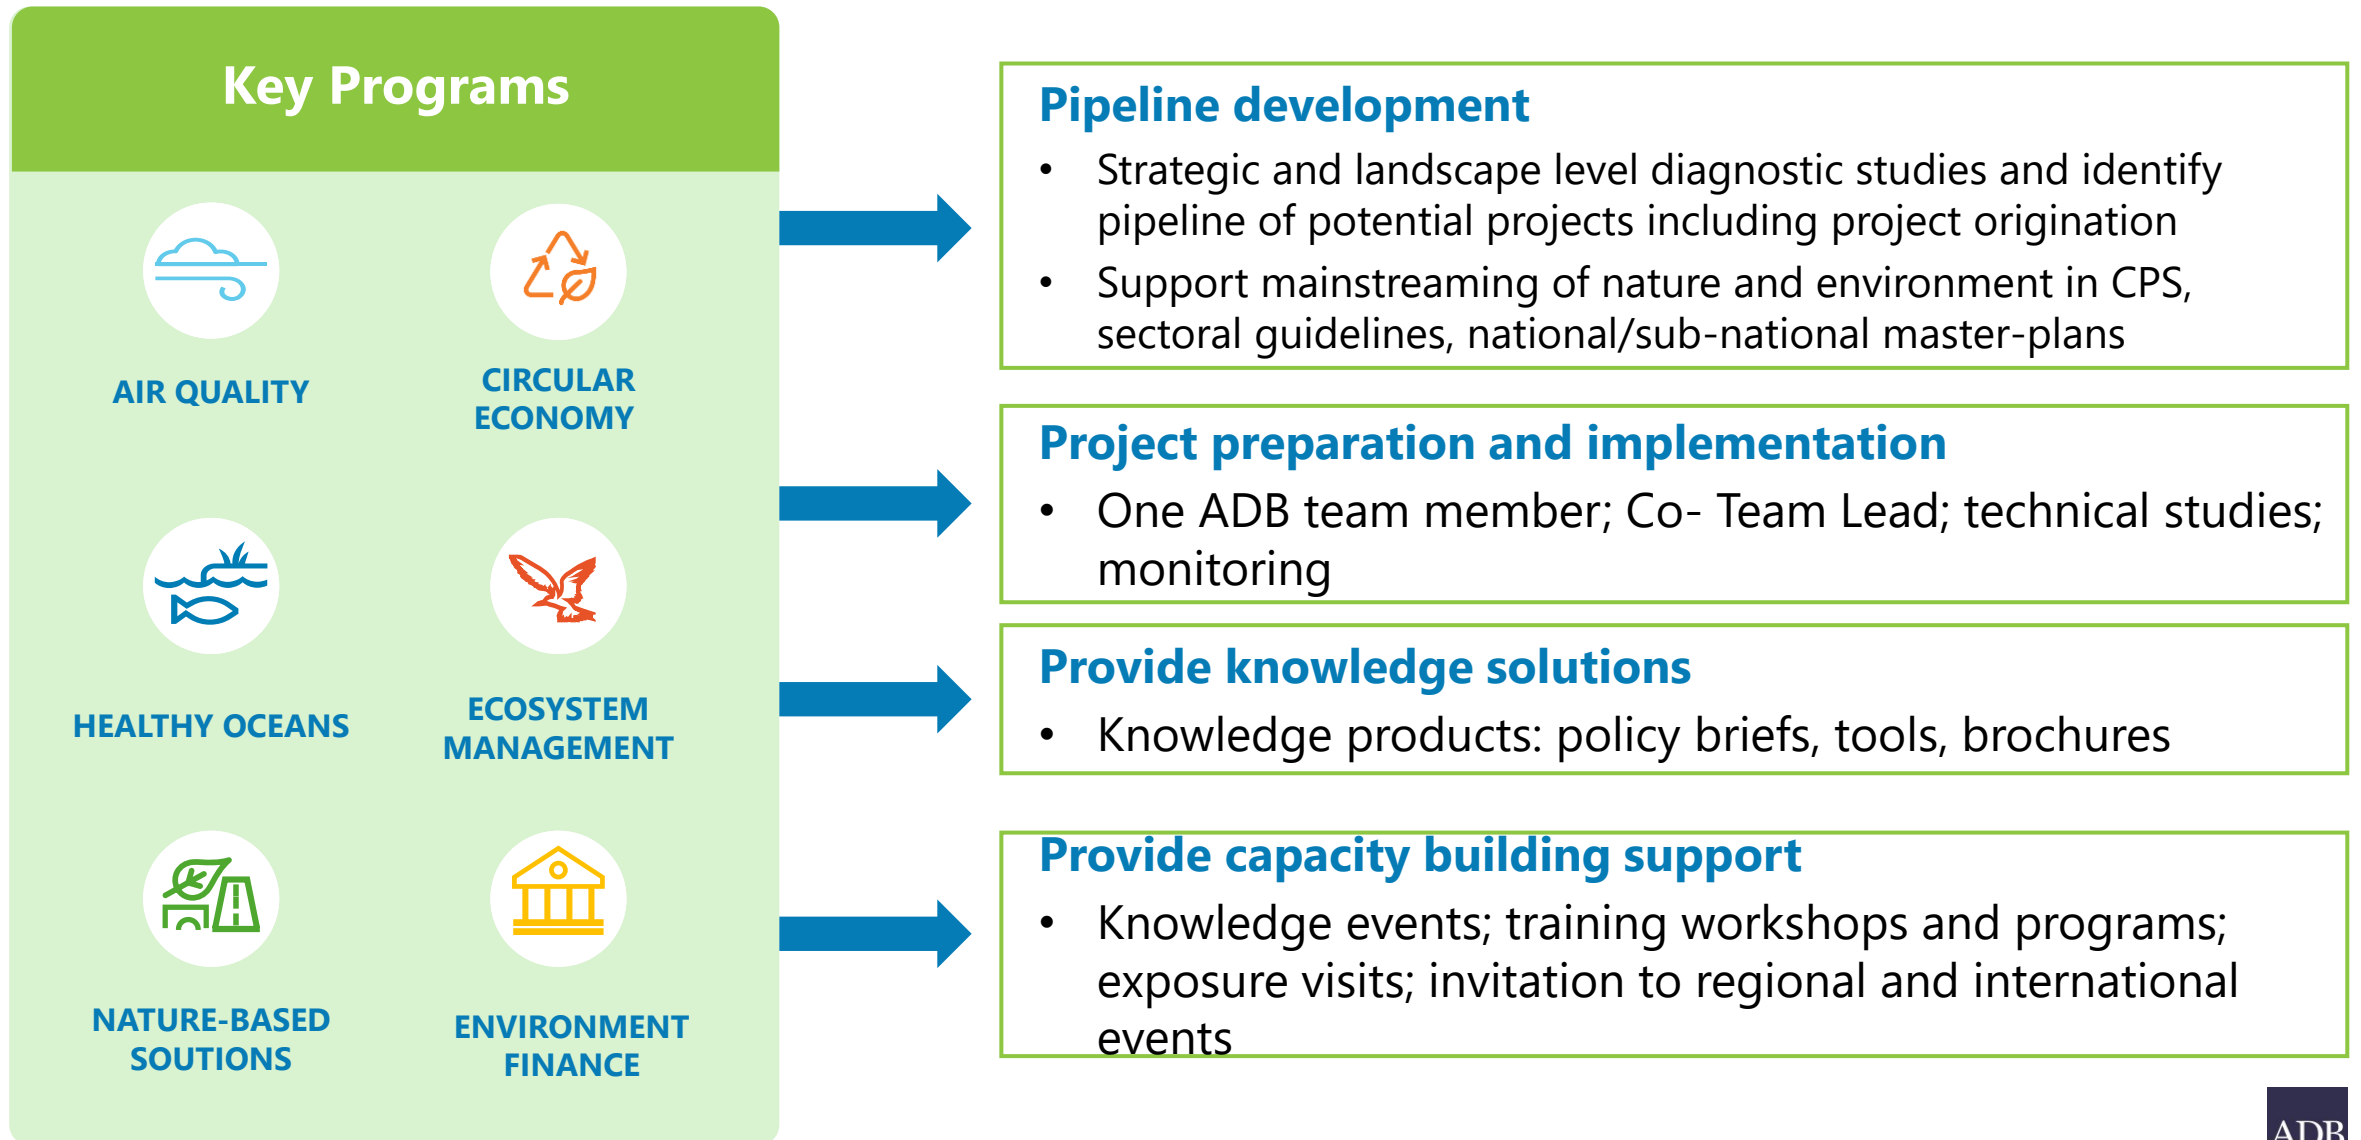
Key Programs

AIR QUALITY

CIRCULAR ECONOMY

HEALTHY OCEANS

ECOSYSTEM MANAGEMENT

NATURE-BASED SOUTIONS

ENVIRONMENT FINANCE

Pipeline development

- Strategic and landscape level diagnostic studies and identify pipeline of potential projects including project origination
- Support mainstreaming of nature and environment in CPS, sectoral guidelines, national/sub-national master-plans

Project preparation and implementation

- One ADB team member; Co- Team Lead; technical studies; monitoring

Provide knowledge solutions

- Knowledge products: policy briefs, tools, brochures

Provide capacity building support

- Knowledge events; training workshops and programs; exposure visits; invitation to regional and international events

ADB